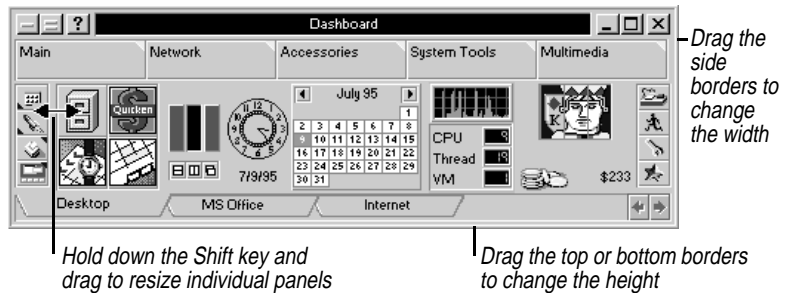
?

Dashboard

Main | Network | Accessories | System Tools | Multimedia

Quicken

July 95

|  |  |  |  |  |  | 1 |
|---|---|---|---|---|---|---|
| 2 | 3 | 4 | 5 | 6 | 7 | 8 |
| 9 | 10 | 11 | 12 | 13 | 14 | 15 |
| 16 | 17 | 18 | 19 | 20 | 21 | 22 |
| 23 | 24 | 25 | 26 | 27 | 28 | 29 |
| 30 | 31 |  |  |  |  |  |

7/9/95

CPU 9
Thread 19
VM

$233

Desktop | MS Office | Internet

Drag the side borders to change the width

Hold down the Shift key and drag to resize individual panels

Drag the top or bottom borders to change the height